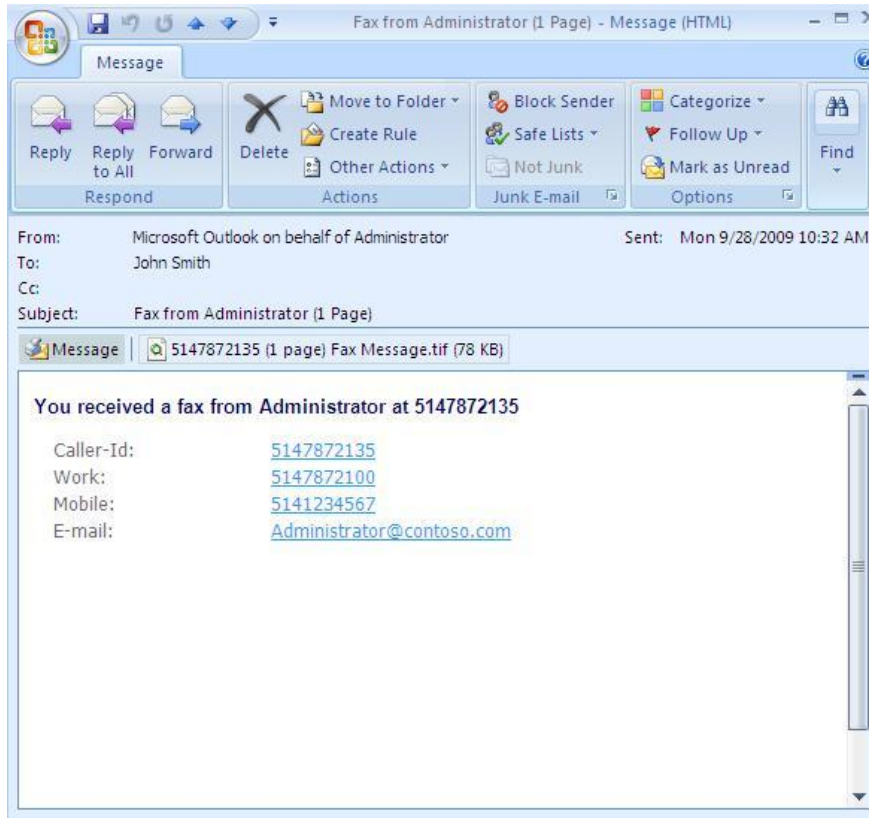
Fax from Administrator (1 Page) - Message (HTML)

Message

Reply
Reply to All
Forward
Respond

Delete
Move to Folder
Create Rule
Other Actions
Actions

Block Sender
Safe Lists
Not Junk
Junk E-mail

Categorize
Follow Up
Mark as Unread
Options

Find

From: Microsoft Outlook on behalf of Administrator
Sent: Mon 9/28/2009 10:32 AM
To: John Smith
Cc:
Subject: Fax from Administrator (1 Page)

Message
5147872135 (1 page) Fax Message.tif (78 KB)

You received a fax from Administrator at 5147872135

| | |
|---|---|
| Caller-Id: | 5147872135 |
| Work: | 5147872100 |
| Mobile: | 5141234567 |
| E-mail: | Administrator@contoso.com |